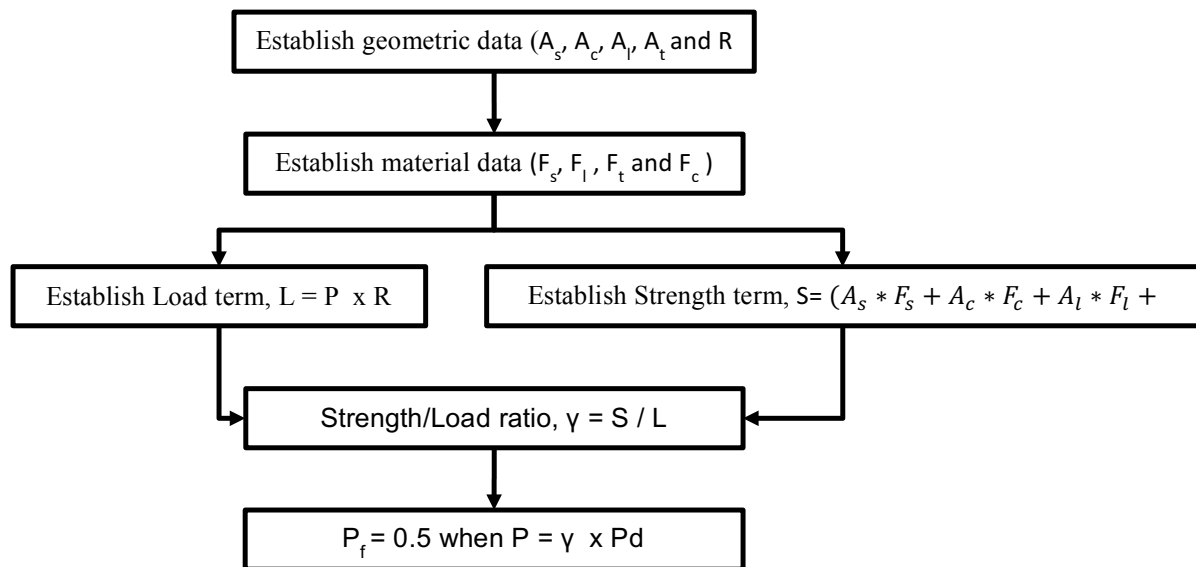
Establish geometric data ($A_s$, $A_c$, $A_l$, $A_t$ and R

Establish material data ($F_s$, $F_l$, $F_t$ and $F_c$)

Establish Load term, L = P x R

Establish Strength term, S= $(A_s * F_s + A_c * F_c + A_l * F_l +$

Strength/Load ratio, γ = S / L

$P_f$ = 0.5 when P = γ x Pd